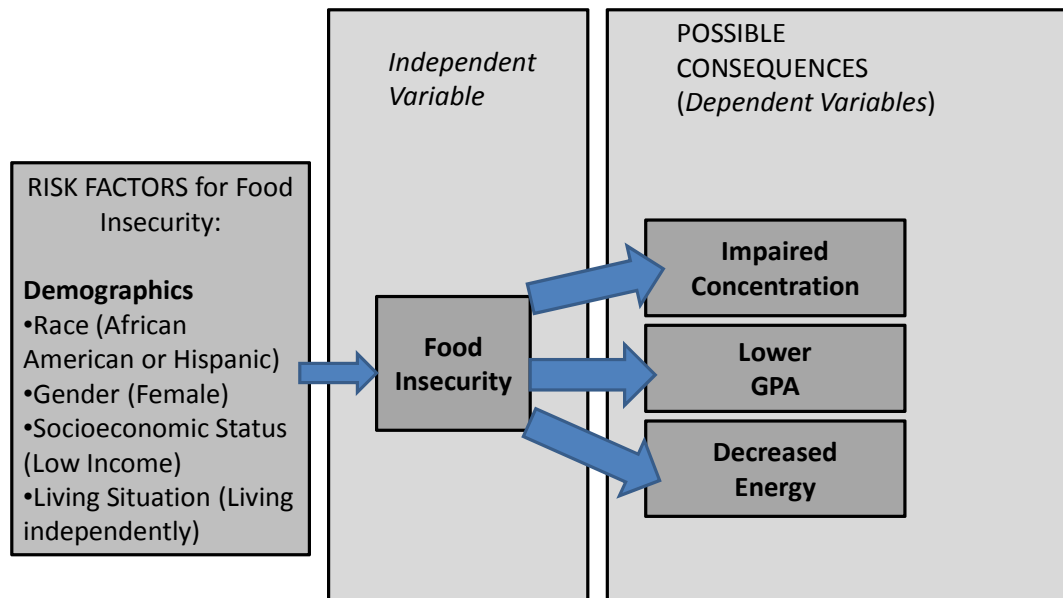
RISK FACTORS for Food Insecurity:

**Demographics**
•Race (African American or Hispanic)
•Gender (Female)
•Socioeconomic Status (Low Income)
•Living Situation (Living independently)

*Independent Variable*

**Food Insecurity**

POSSIBLE CONSEQUENCES (*Dependent Variables*)

**Impaired Concentration**

**Lower GPA**

**Decreased Energy**